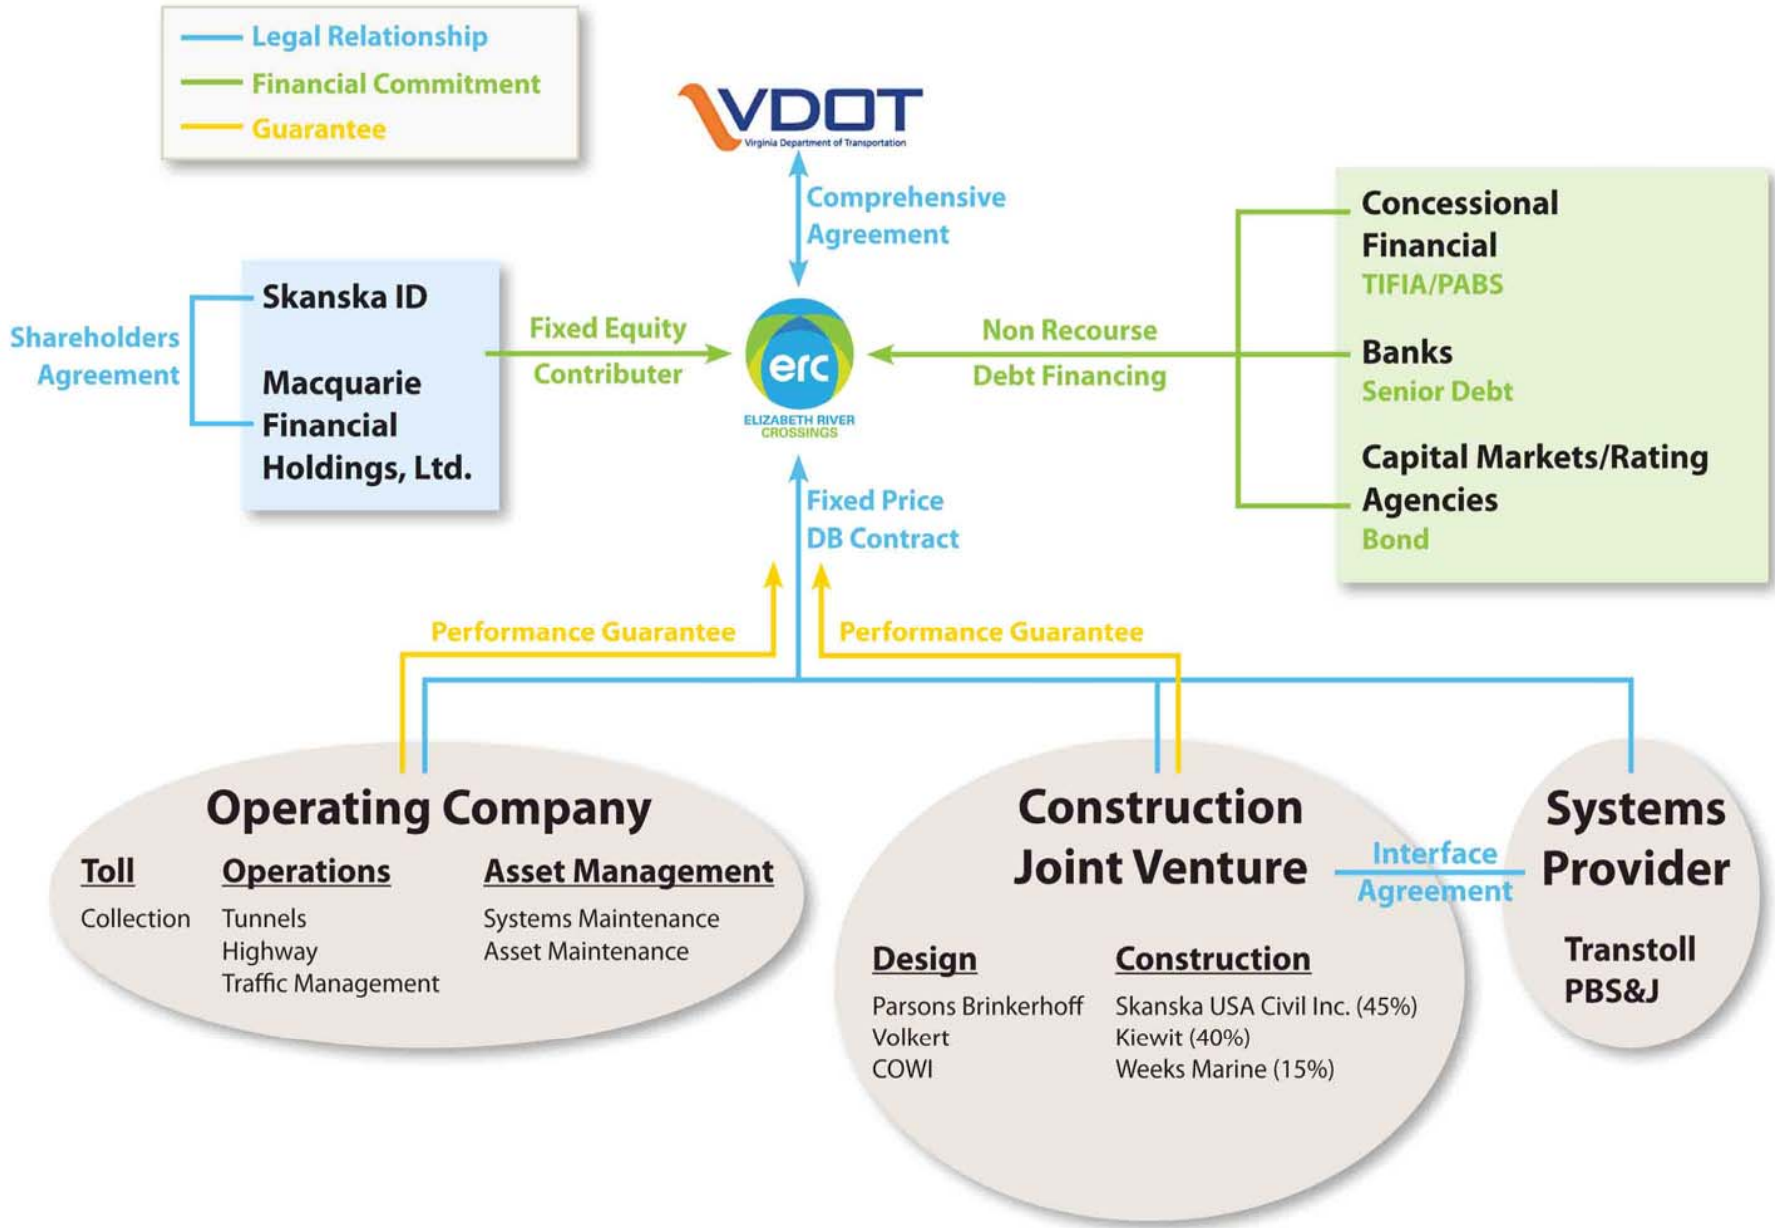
Legal Relationship
Financial Commitment
Guarantee

VDOT
Virginia Department of Transportation

Comprehensive Agreement

Shareholders Agreement

Skanska ID

Macquarie Financial Holdings, Ltd.

Fixed Equity Contributer

erc
ELIZABETH RIVER CROSSINGS

Non Recourse Debt Financing

Concessional Financial
TIFIA/PABS

Banks
Senior Debt

Capital Markets/Rating Agencies
Bond

Fixed Price DB Contract

Performance Guarantee

Performance Guarantee

Operating Company

Toll
Collection

Operations
Tunnels
Highway
Traffic Management

Asset Management
Systems Maintenance
Asset Maintenance

Construction Joint Venture

Design
Parsons Brinkerhoff
Volkert
COWI

Construction
Skanska USA Civil Inc. (45%)
Kiewit (40%)
Weeks Marine (15%)

Interface Agreement

Systems Provider

Transtoll
PBS&J